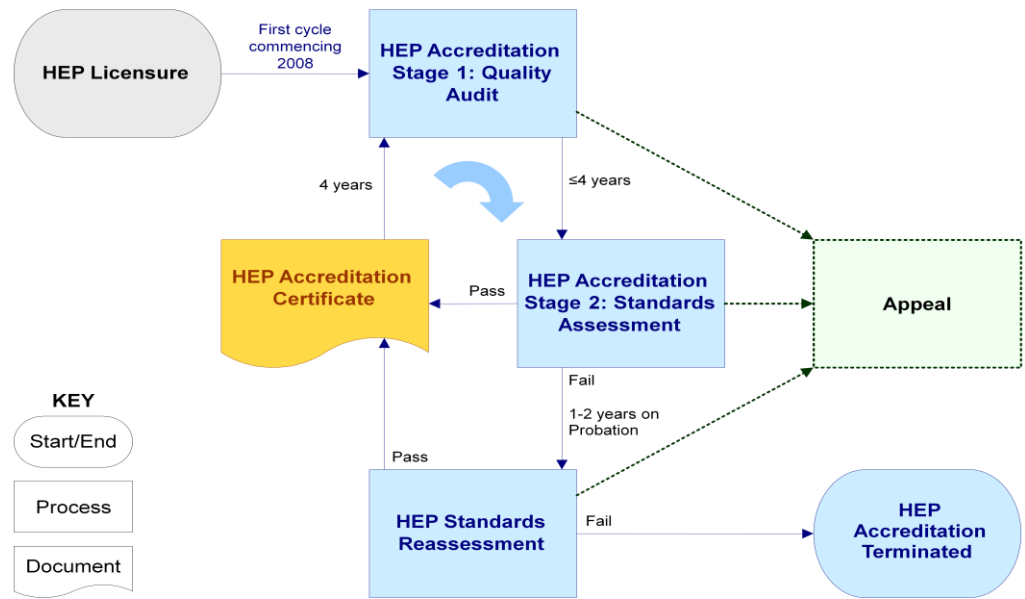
HEP Licensure

First cycle commencing 2008

HEP Accreditation Stage 1: Quality Audit

4 years

≤4 years

HEP Accreditation Certificate

Pass

HEP Accreditation Stage 2: Standards Assessment

Appeal

Fail

1-2 years on Probation

KEY

Start/End

Process

Document

Pass

HEP Standards Reassessment

Fail

HEP Accreditation Terminated